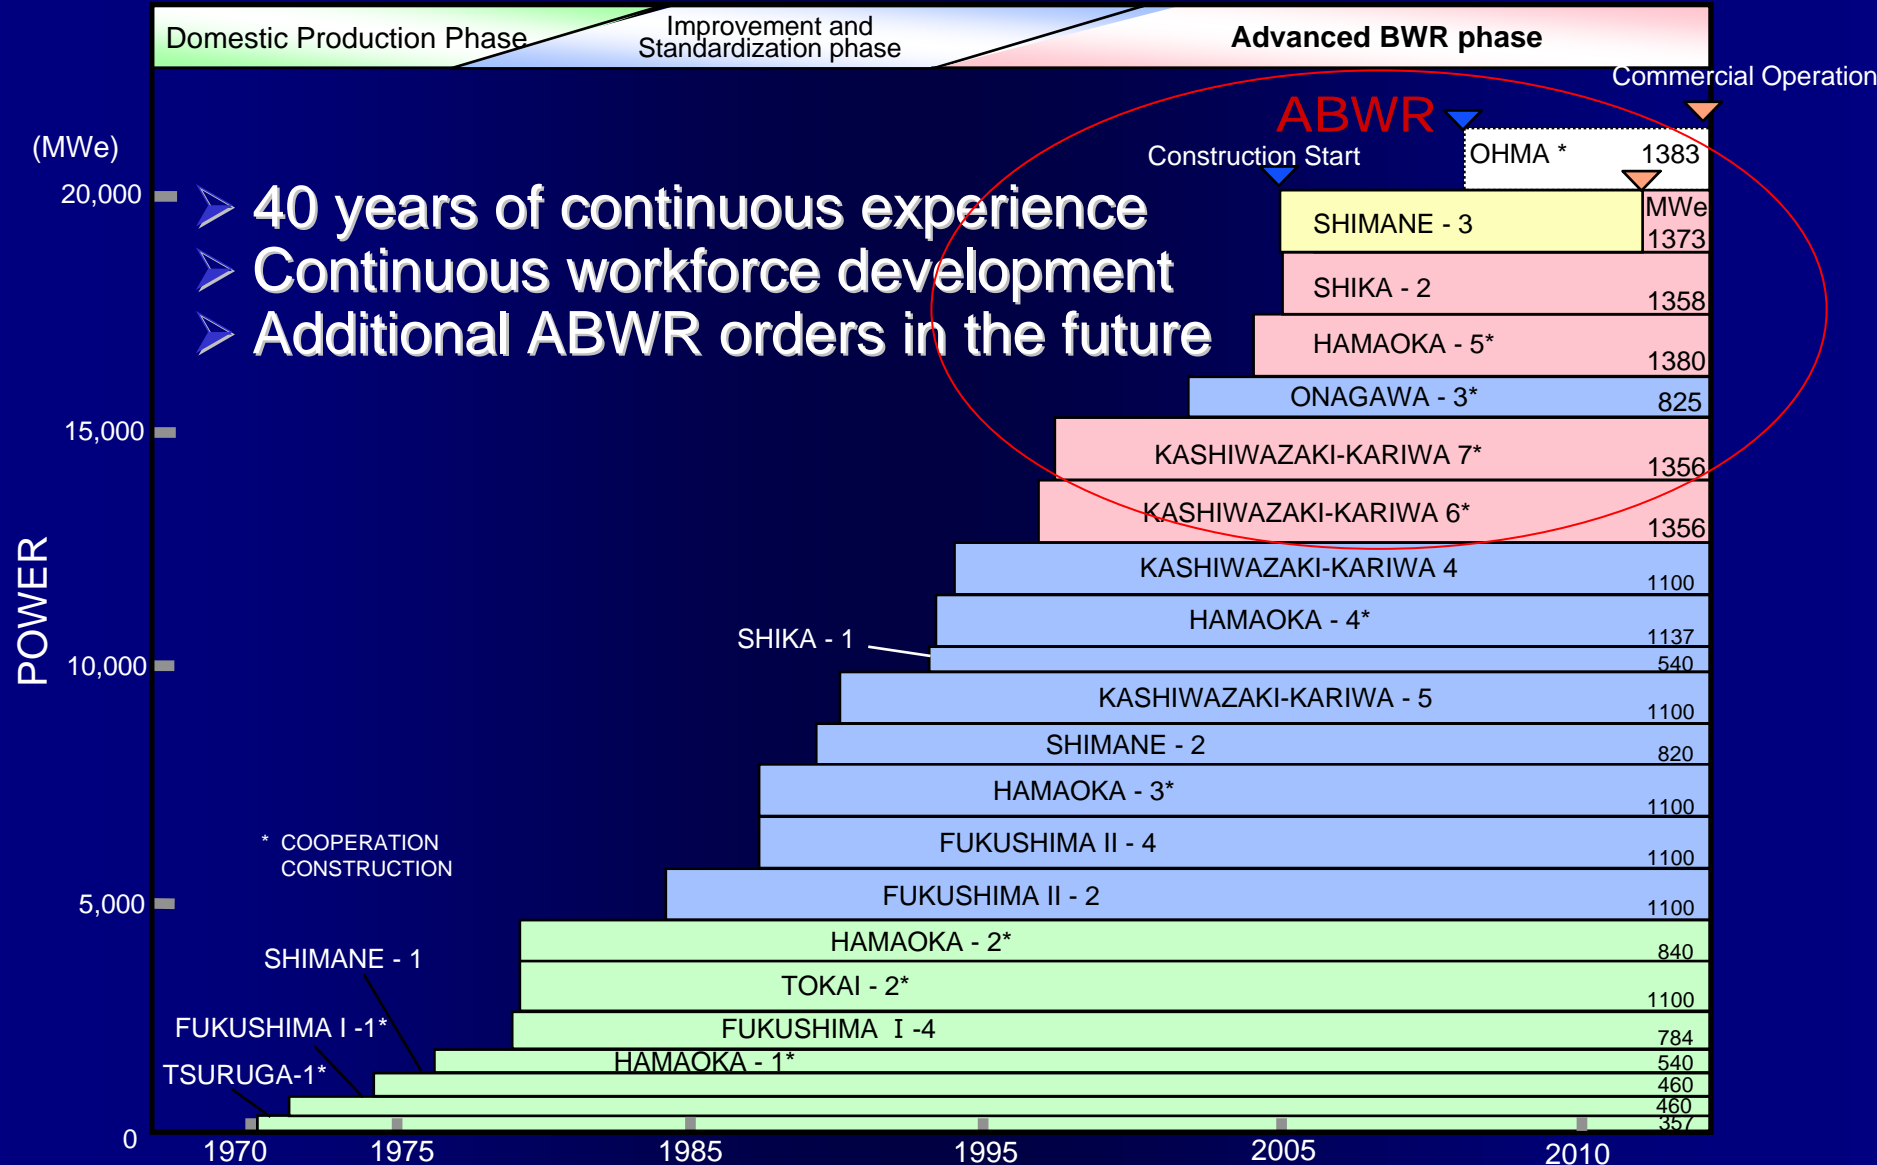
Domestic Production Phase
Improvement and Standardization phase
Advanced BWR phase
Commercial Operation
ABWR
Construction Start
(MWe)
20,000
15,000
10,000
5,000
0
POWER

40 years of continuous experience
Continuous workforce development
Additional ABWR orders in the future

OHMA * 1383
SHIMANE - 3 MWe 1373
SHIKA - 2 1358
HAMAOKA - 5* 1380
ONAGAWA - 3* 825
KASHIWAZAKI-KARIWA 7* 1356
KASHIWAZAKI-KARIWA 6* 1356
KASHIWAZAKI-KARIWA 4 1100
HAMAOKA - 4* 1137
SHIKA - 1 540
KASHIWAZAKI-KARIWA - 5 1100
SHIMANE - 2 820
HAMAOKA - 3* 1100
FUKUSHIMA II - 4 1100
FUKUSHIMA II - 2 1100
HAMAOKA - 2* 840
TOKAI - 2* 1100
FUKUSHIMA I -4 784
HAMAOKA - 1* 540
SHIMANE - 1 460
FUKUSHIMA I -1* 460
TSURUGA-1* 357

* COOPERATION CONSTRUCTION

1970
1975
1985
1995
2005
2010